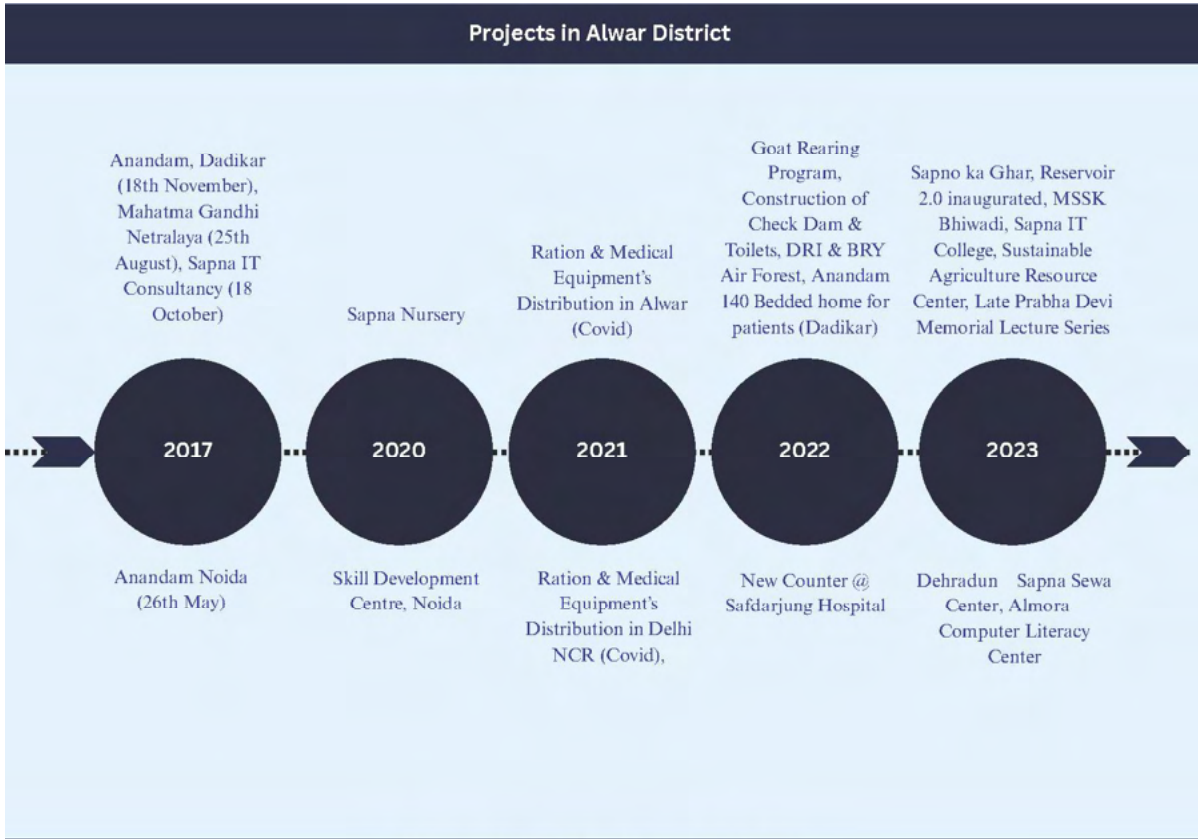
Projects in Alwar District

Anandam, Dadikar (18th November), Mahatma Gandhi Netralaya (25th August), Sapna IT Consultancy (18 October)

Sapna Nursery

Ration & Medical Equipment's Distribution in Alwar (Covid)

Goat Rearing Program, Construction of Check Dam & Toilets, DRI & BRY Air Forest, Anandam 140 Bedded home for patients (Dadikar)

Sapno ka Ghar, Reservoir 2.0 inaugurated, MSSK Bhiwadi, Sapna IT College, Sustainable Agriculture Resource Center, Late Prabha Devi Memorial Lecture Series

2017

2020

2021

2022

2023

Anandam Noida (26th May)

Skill Development Centre, Noida

Ration & Medical Equipment's Distribution in Delhi NCR (Covid),

New Counter @ Safdarjung Hospital

Dehradun Sapna Sewa Center, Almora Computer Literacy Center